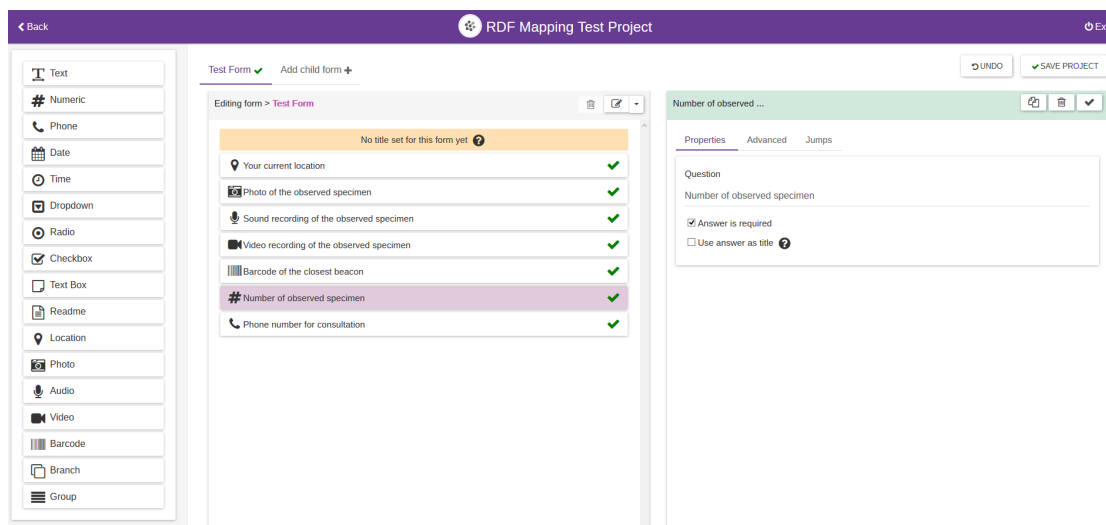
Back

RDF Mapping Test Project

Ex

Text
Numeric
Phone
Date
Time
Dropdown
Radio
Checkbox
Text Box
Readme
Location
Photo
Audio
Video
Barcode
Branch
Group

Test Form Add child form

UNDO SAVE PROJECT

Editing form > Test Form

No title set for this form yet

Your current location
Photo of the observed specimen
Sound recording of the observed specimen
Video recording of the observed specimen
Barcode of the closest beacon
Number of observed specimen
Phone number for consultation

Number of observed ...

Properties Advanced Jumps

Question

Number of observed specimen

Answer is required

Use answer as title